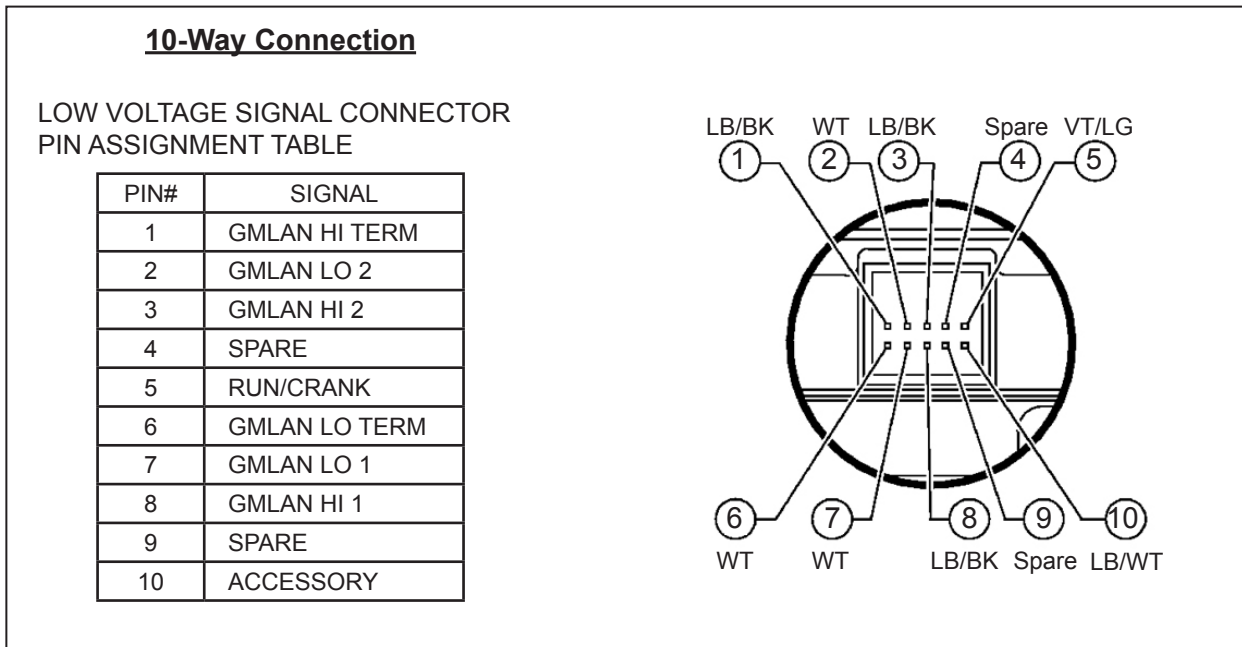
10-Way Connection

LOW VOLTAGE SIGNAL CONNECTOR PIN ASSIGNMENT TABLE

| PIN# | SIGNAL |
|---|---|
| 1 | GMLAN HI TERM |
| 2 | GMLAN LO 2 |
| 3 | GMLAN HI 2 |
| 4 | SPARE |
| 5 | RUN/CRANK |
| 6 | GMLAN LO TERM |
| 7 | GMLAN LO 1 |
| 8 | GMLAN HI 1 |
| 9 | SPARE |
| 10 | ACCESSORY |

LB/BK WT LB/BK Spare VT/LG
1 2 3 4 5

6 7 8 9 10
WT WT LB/BK Spare LB/WT